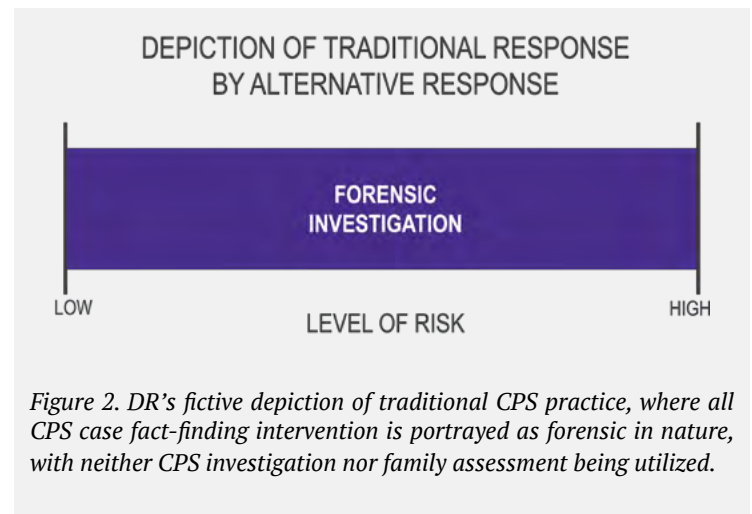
DEPICTION OF TRADITIONAL RESPONSE BY ALTERNATIVE RESPONSE

FORENSIC INVESTIGATION

LOW

HIGH

LEVEL OF RISK

Figure 2. DR's fictive depiction of traditional CPS practice, where all CPS case fact-finding intervention is portrayed as forensic in nature, with neither CPS investigation nor family assessment being utilized.